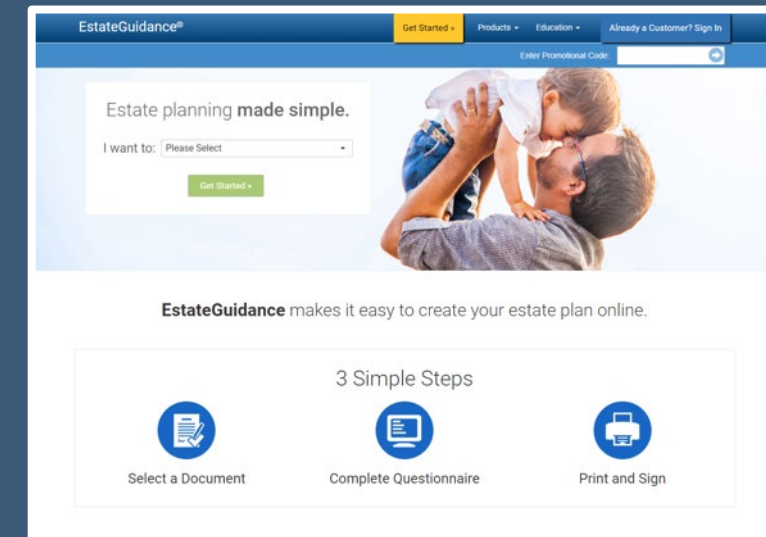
EstateGuidance®

Get Started »

Products ▾

Education ▾

Already a Customer? Sign In

Enter Promotional Code:

Estate planning made simple.

I want to: Please Select

Get Started »

EstateGuidance makes it easy to create your estate plan online.

3 Simple Steps

Select a Document

Complete Questionnaire

Print and Sign